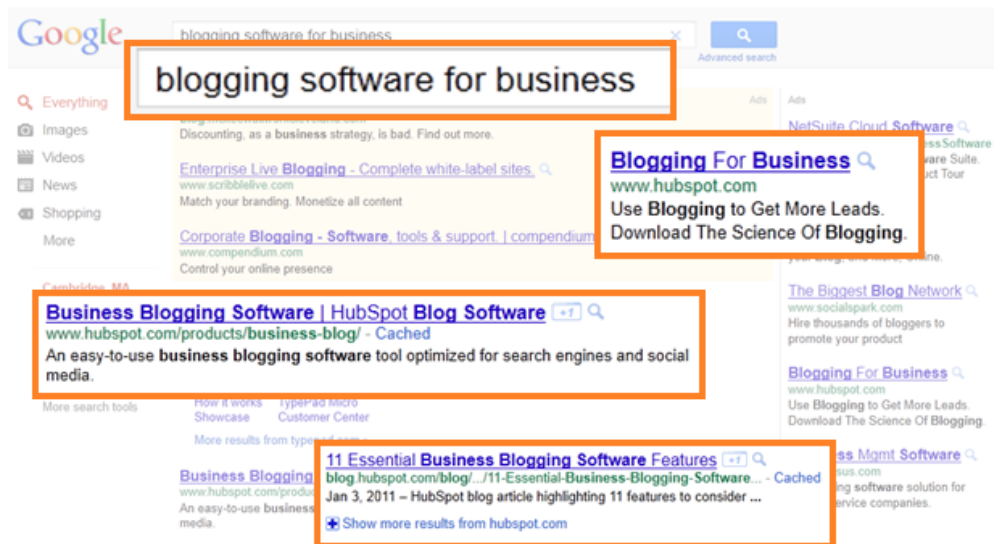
Google

blogging software for business

Advanced search

blogging software for business

Everything
Images
Videos
News
Shopping
More

Cambridge, MA

More search tools

Ads

Discounting, as a business strategy, is bad. Find out more.

Enterprise Live Blogging - Complete white-label sites.
www.scribblelive.com
Match your branding. Monetize all content

Corporate Blogging - Software, tools & support. | compendium
www.compendium.com
Control your online presence

Blogging For Business
www.hubspot.com
Use Blogging to Get More Leads. Download The Science Of Blogging.

Business Blogging Software | HubSpot Blog Software +1
www.hubspot.com/products/business-blog/ - Cached
An easy-to-use business blogging software tool optimized for search engines and social media.

How it works TypePad Micro
Showcase Customer Center
More results from typepad.com »

Business Blogging
www.hubspot.com/produc
An ease-to-use business
media.

11 Essential Business Blogging Software Features +1
blog.hubspot.com/blog/.../11-Essential-Business-Blogging-Software... - Cached
Jan 3, 2011 – HubSpot blog article highlighting 11 features to consider ...
Show more results from hubspot.com

Ads

NetSuite Cloud Software
are Suite.
uct Tour

your blog, the more online.

The Biggest Blog Network
www.socialspark.com
Hire thousands of bloggers to promote your product

Blogging For Business
www.hubspot.com
Use Blogging to Get More Leads. Download The Science Of Blogging.

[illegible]s Mgmt Software
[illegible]sus.com
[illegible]ing software solution for
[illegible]ervice companies.